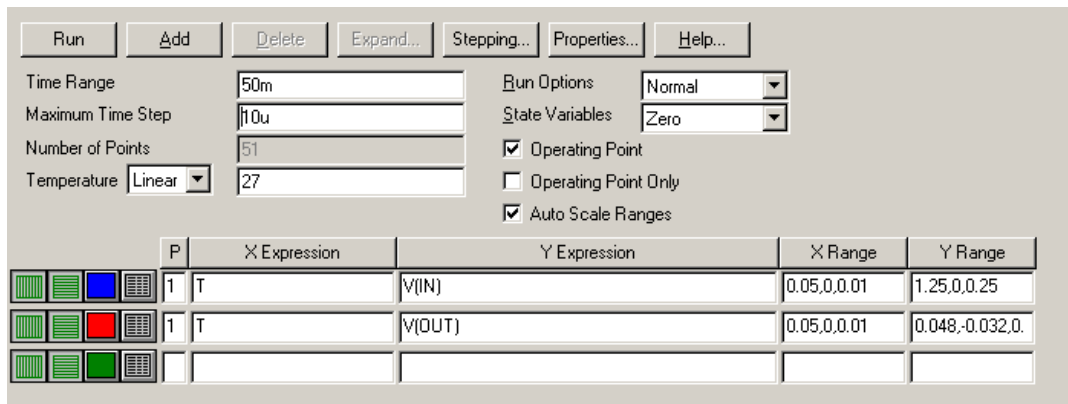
Run Add Delete Expand... Stepping... Properties... Help...

Time Range 50m
Maximum Time Step 10u
Number of Points 51
Temperature Linear 27

Run Options Normal
State Variables Zero
Operating Point
Operating Point Only
Auto Scale Ranges

| P | X Expression | Y Expression | X Range | Y Range |
|---|---|---|---|---|
| 1 | T | V(IN) | 0.05,0,0.01 | 1.25,0,0.25 |
| 1 | T | V(OUT) | 0.05,0,0.01 | 0.048,-0.032,0. |
| | | | | |